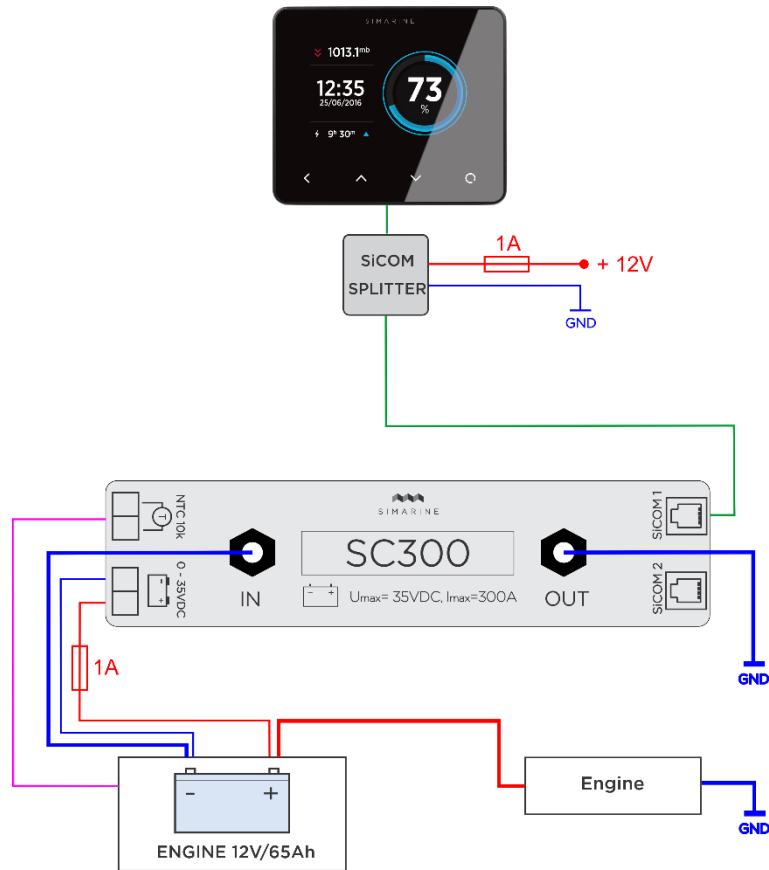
SIMARINE

1013.1mb

12:35
25/06/2016

73
%

9h 30m

SiCOM SPLITTER

1A

+ 12V

GND

SIMARINE

NTC 10k

0 - 35VDC

IN

SC300

Umax= 35VDC, Imax=300A

OUT

SiCOM 1

SiCOM 2

GND

1A

- +

ENGINE 12V/65Ah

Engine

GND